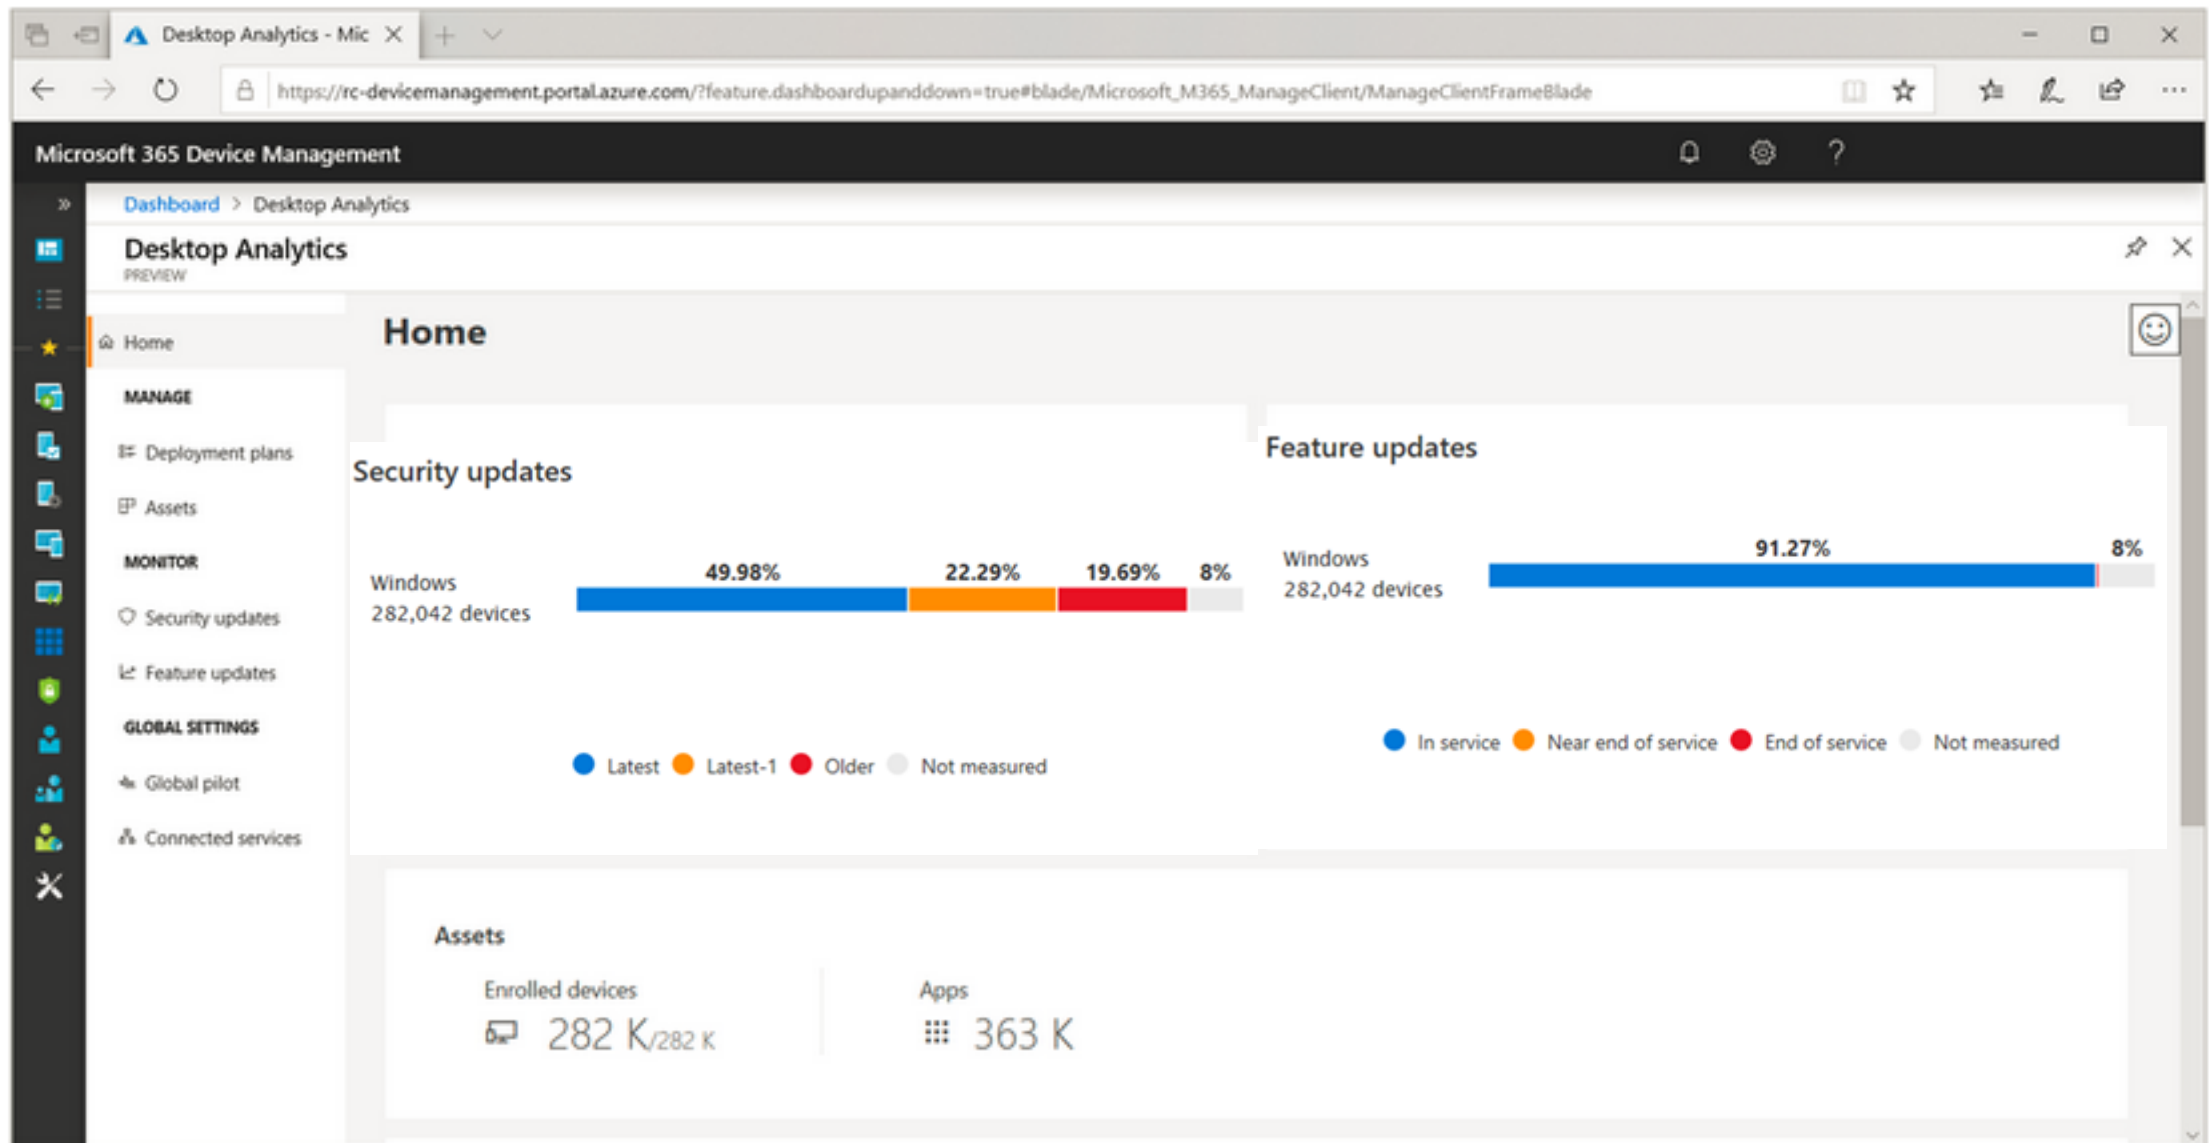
Desktop Analytics - Mic

https://rc-devicemanagement.portal.azure.com/?feature.dashboardupanddown=true#blade/Microsoft_M365_ManageClient/ManageClientFrameBlade

Microsoft 365 Device Management

Dashboard > Desktop Analytics

Desktop Analytics
PREVIEW

Home

MANAGE

Deployment plans

Assets

MONITOR

Security updates

Feature updates

GLOBAL SETTINGS

Global pilot

Connected services

Home

Security updates

Windows
282,042 devices

49.98% 22.29% 19.69% 8%

Latest Latest-1 Older Not measured

Feature updates

Windows
282,042 devices

91.27% 8%

In service Near end of service End of service Not measured

Assets

Enrolled devices
282 K/282 K

Apps
363 K